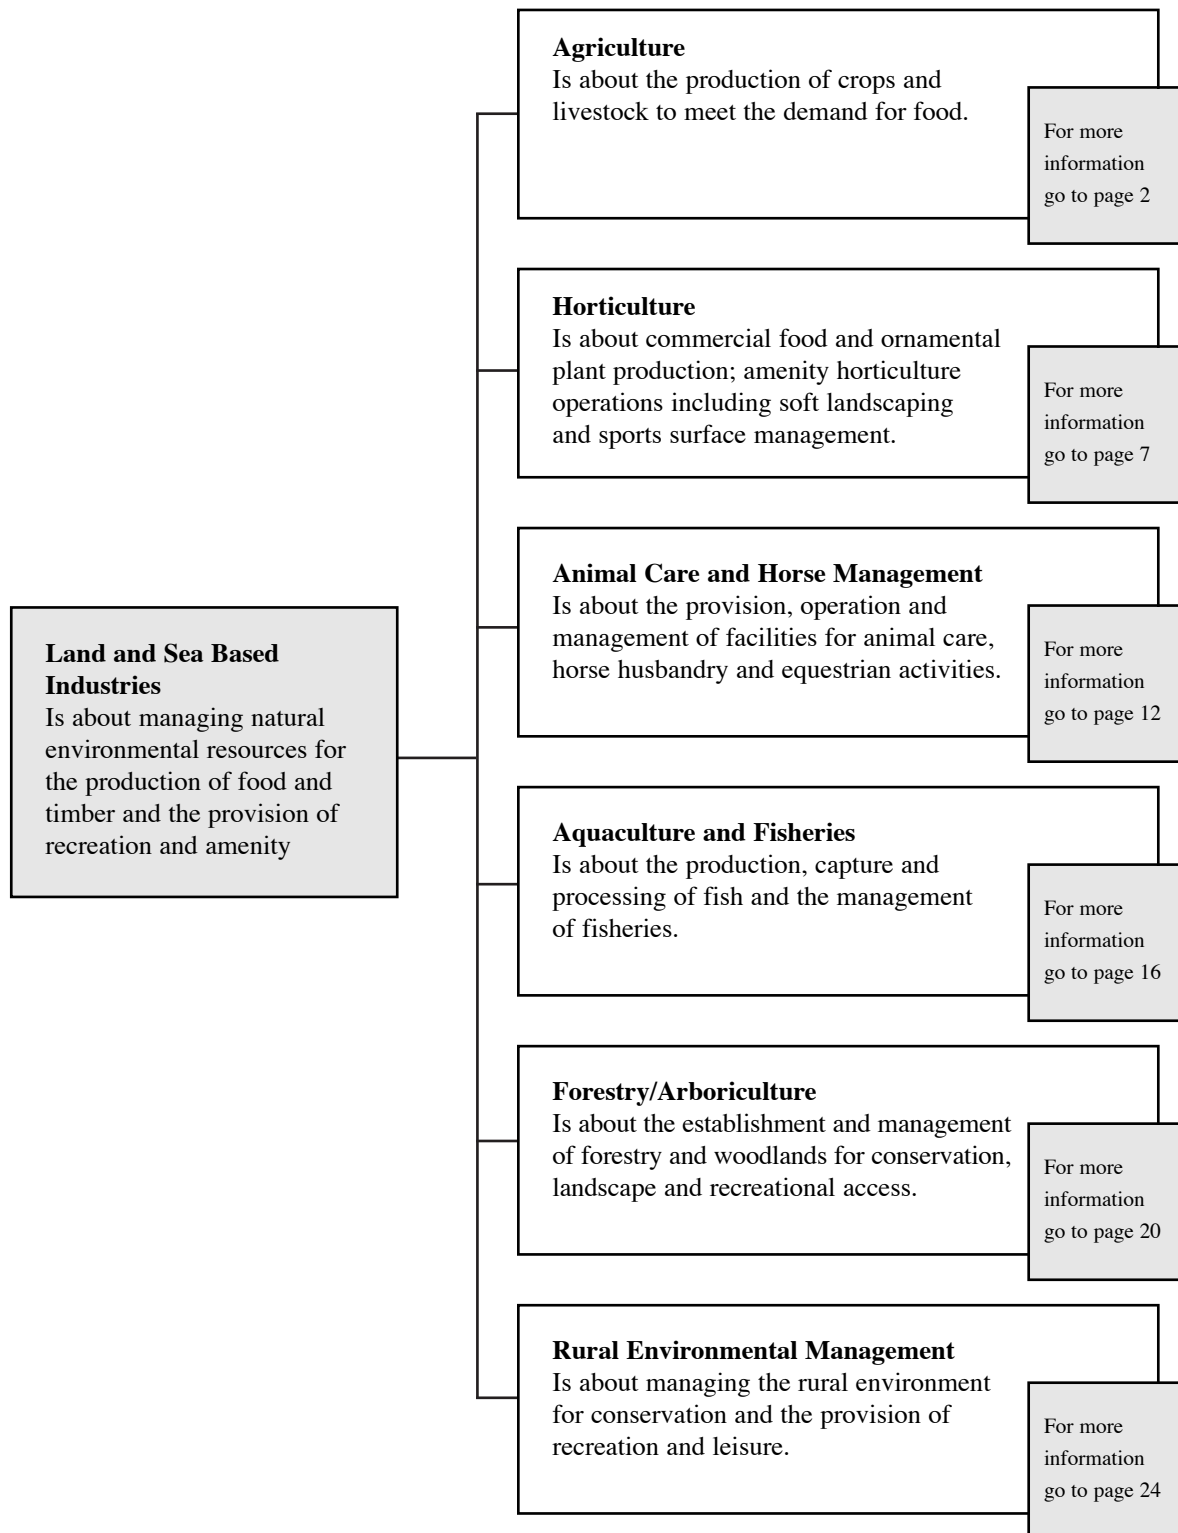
**Land and Sea Based Industries**
Is about managing natural environmental resources for the production of food and timber and the provision of recreation and amenity

**Agriculture**
Is about the production of crops and livestock to meet the demand for food.

For more information go to page 2

**Horticulture**
Is about commercial food and ornamental plant production; amenity horticulture operations including soft landscaping and sports surface management.

For more information go to page 7

**Animal Care and Horse Management**
Is about the provision, operation and management of facilities for animal care, horse husbandry and equestrian activities.

For more information go to page 12

**Aquaculture and Fisheries**
Is about the production, capture and processing of fish and the management of fisheries.

For more information go to page 16

**Forestry/Arboriculture**
Is about the establishment and management of forestry and woodlands for conservation, landscape and recreational access.

For more information go to page 20

**Rural Environmental Management**
Is about managing the rural environment for conservation and the provision of recreation and leisure.

For more information go to page 24